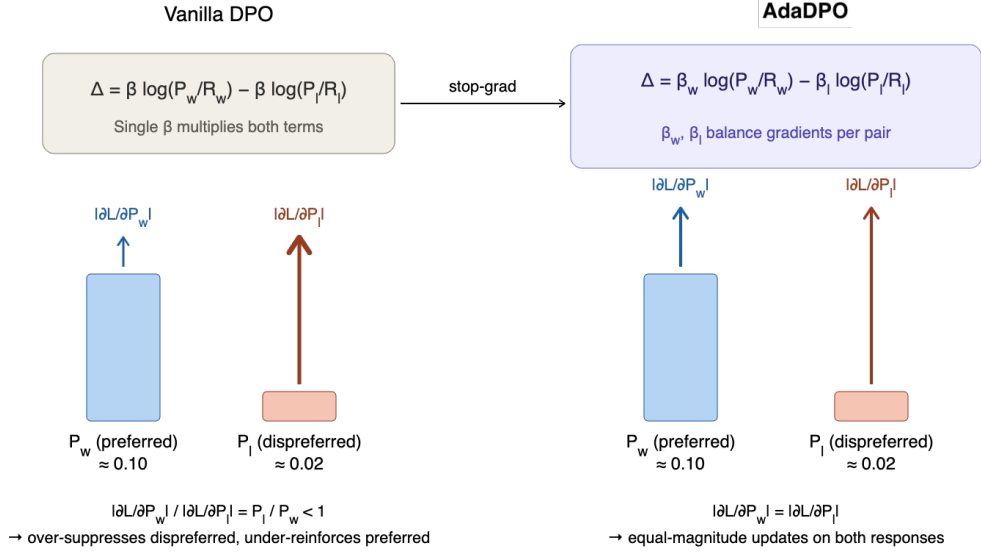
Vanilla DPO

$\Delta = \beta \log(P_w/R_w) - \beta \log(P_l/R_l)$

Single β multiplies both terms

stop-grad

AdaDPO

$\Delta = \beta_w \log(P_w/R_w) - \beta_l \log(P_l/R_l)$

$\beta_w$, $\beta_l$ balance gradients per pair

$|\partial L/\partial P_w|$

$|\partial L/\partial P_l|$

$P_w$ (preferred) ≈ 0.10

$P_l$ (dispreferred) ≈ 0.02

$|\partial L/\partial P_w|$

$|\partial L/\partial P_l|$

$P_w$ (preferred) ≈ 0.10

$P_l$ (dispreferred) ≈ 0.02

$|\partial L/\partial P_w| / |\partial L/\partial P_l| = P_l / P_w < 1$
→ over-suppresses dispreferred, under-reinforces preferred

$|\partial L/\partial P_w| = |\partial L/\partial P_l|$
→ equal-magnitude updates on both responses